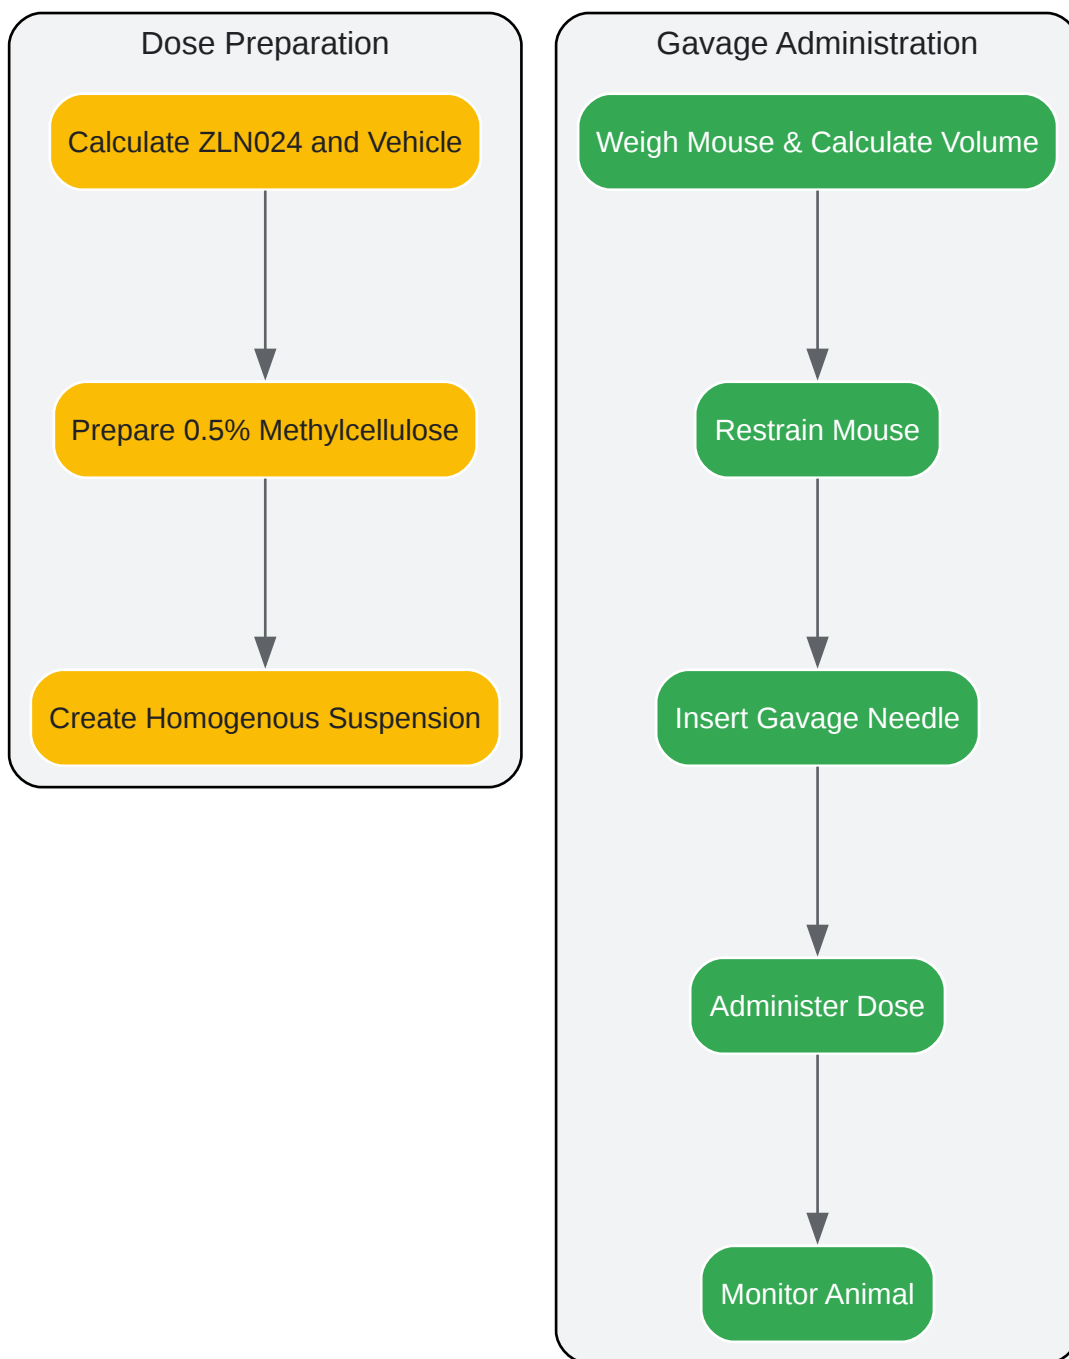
Dose Preparation

Calculate ZLN024 and Vehicle

Prepare 0.5% Methylcellulose

Create Homogenous Suspension

Gavage Administration

Weigh Mouse & Calculate Volume

Restrain Mouse

Insert Gavage Needle

Administer Dose

Monitor Animal